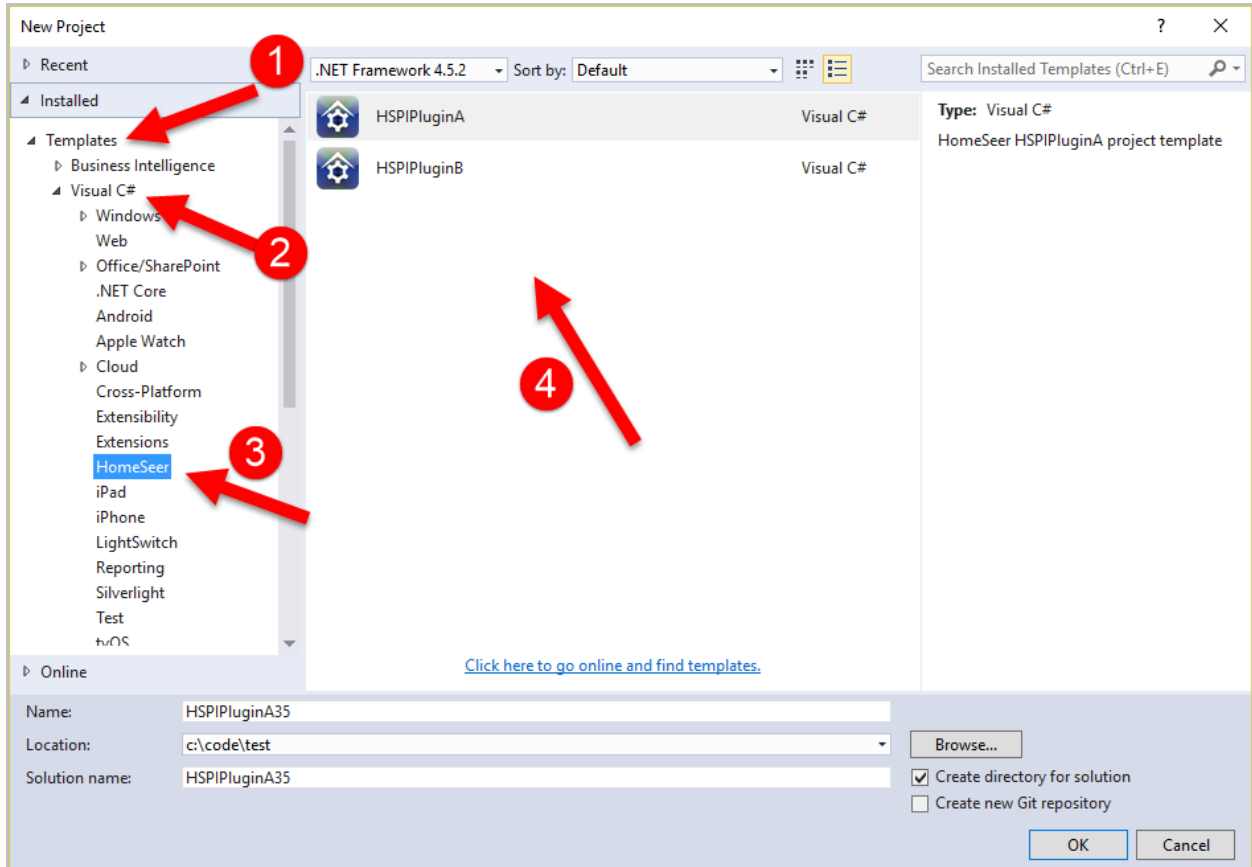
New Project

?

Recent

Installed

1

Templates

Business Intelligence

Visual C#

Windows

2

Web

Office/SharePoint

.NET Core

Android

Apple Watch

Cloud

Cross-Platform

Extensibility

Extensions

3

HomeSeer

iPad

iPhone

LightSwitch

Reporting

Silverlight

Test

tvOS

Online

.NET Framework 4.5.2

Sort by: Default

HSPIPluginA Visual C#

HSPIPluginB Visual C#

4

Click here to go online and find templates.

Search Installed Templates (Ctrl+E)

Type: Visual C#

HomeSeer HSPIPluginA project template

Name: HSPIPluginA35

Location: c:\code\test

Browse...

Solution name: HSPIPluginA35

Create directory for solution

Create new Git repository

OK

Cancel